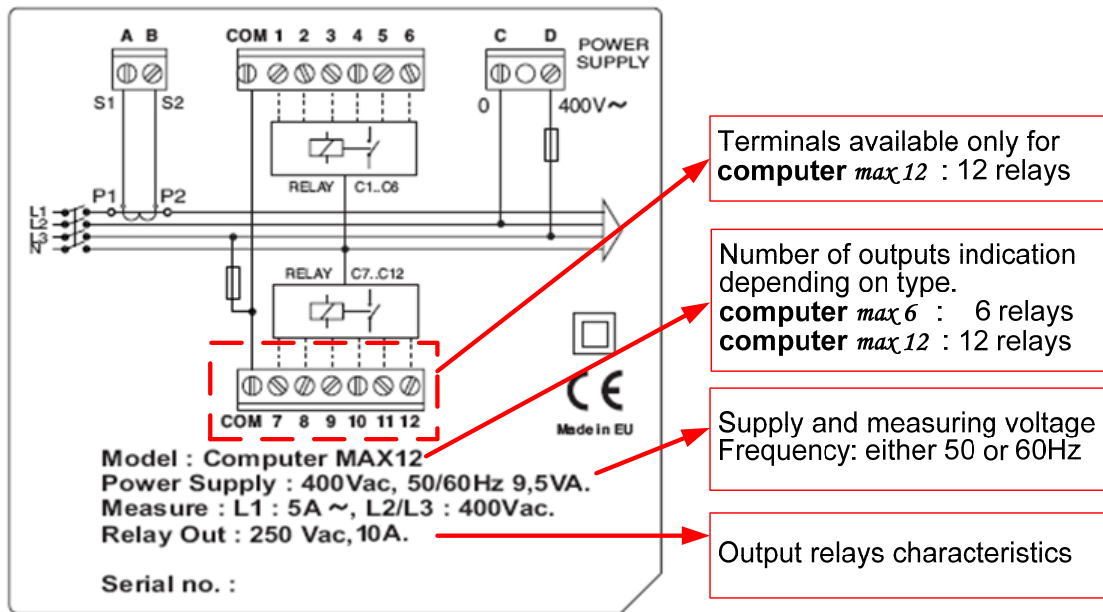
A B
S1 S2
COM 1 2 3 4 5 6
RELAY C1..C6
C D POWER SUPPLY
0 400V~
L1
L2
L3
N
P1 P2
RELAY C7..C12
COM 7 8 9 10 11 12
Made in EU

Model : Computer MAX12
Power Supply : 400Vac, 50/60Hz 9,5VA.
Measure : L1 : 5A ~, L2/L3 : 400Vac.
Relay Out : 250 Vac, 10A.

Serial no. :

Terminals available only for **computer** *max 12* : 12 relays

Number of outputs indication depending on type.
**computer** *max 6* : 6 relays
**computer** *max 12* : 12 relays

Supply and measuring voltage
Frequency: either 50 or 60Hz

Output relays characteristics